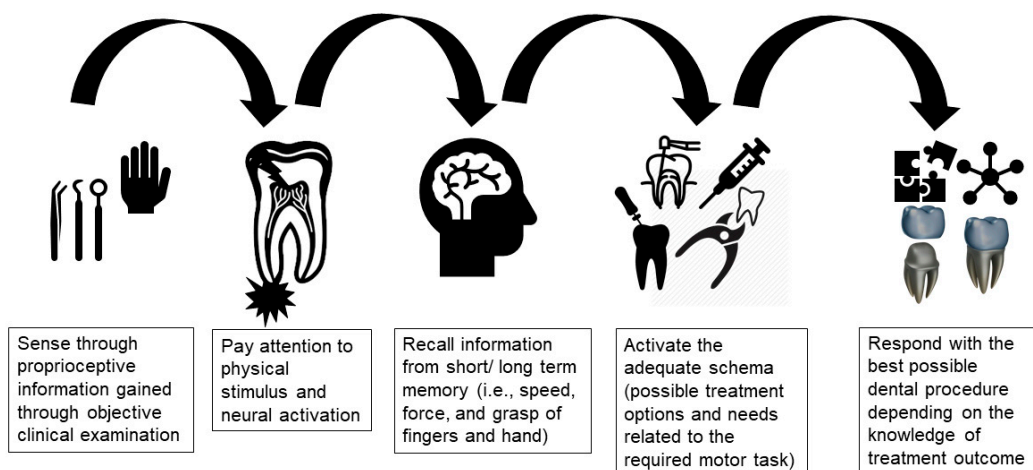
Sense through proprioceptive information gained through objective clinical examination

Pay attention to physical stimulus and neural activation

Recall information from short/ long term memory (i.e., speed, force, and grasp of fingers and hand)

Activate the adequate schema (possible treatment options and needs related to the required motor task)

Respond with the best possible dental procedure depending on the knowledge of treatment outcome